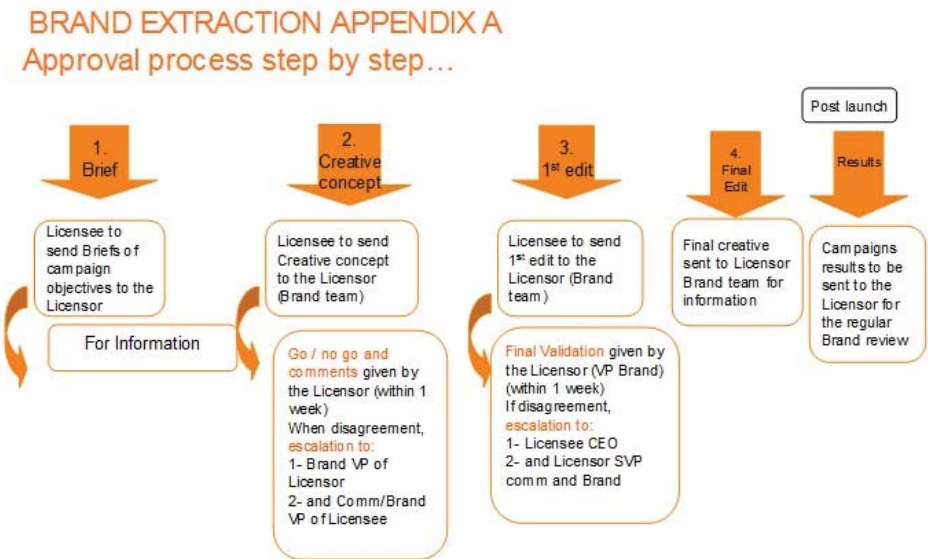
BRAND EXTRACTION APPENDIX A
Approval process step by step…

Post launch

1. Brief

Licensee to send Briefs of campaign objectives to the Licensor

For Information

2. Creative concept

Licensee to send Creative concept to the Licensor (Brand team)

Go / no go and comments given by the Licensor (within 1 week)
When disagreement, escalation to:
1- Brand VP of Licensor
2- and Comm/Brand VP of Licensee

3. $1^{st}$ edit

Licensee to send $1^{st}$ edit to the Licensor (Brand team)

Final Validation given by the Licensor (VP Brand) (within 1 week)
If disagreement, escalation to:
1- Licensee CEO
2- and Licensor SVP comm and Brand

4. Final Edit

Final creative sent to Licensor Brand team for information

Results

Campaigns results to be sent to the Licensor for the regular Brand review